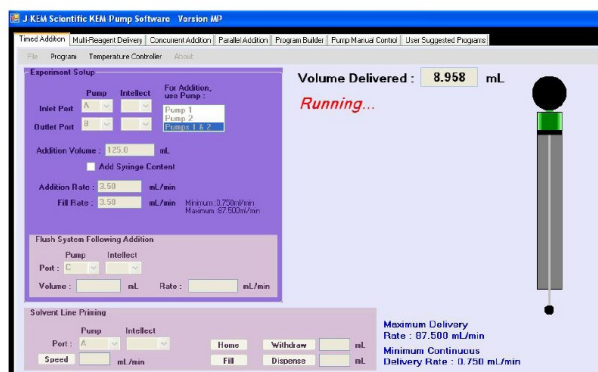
J KEM Scientific KEM Pump Software Version MP

Timed Addition | Multi-Reagent Delivery | Concurrent Addition | Parallel Addition | Program Builder | Pump Manual Control | User Suggested Programs

File Program Temperature Controller About

Experiment Setup

Pump Intellect

For Addition, use Pump :

Inlet Port A

Pump 1
Pump 2
Pumps 1 & 2

Outlet Port B

Addition Volume : 125.0 mL

Add Syringe Content

Addition Rate : 3.50 mL/min

Fill Rate : 3.50 mL/min Minimum: 0.750mL/min Maximum: 87.500mL/min

Flush System Following Addition

Pump Intellect

Port : C

Volume : mL Rate : mL/min

Volume Delivered : 8.958 mL

Running...

Solvent Line Priming

Pump Intellect

Port : A

Home Withdraw mL

Speed mL/min Fill Dispense mL

Maximum Delivery Rate : 87.500 mL/min

Minimum Continuous Delivery Rate : 0.750 mL/min